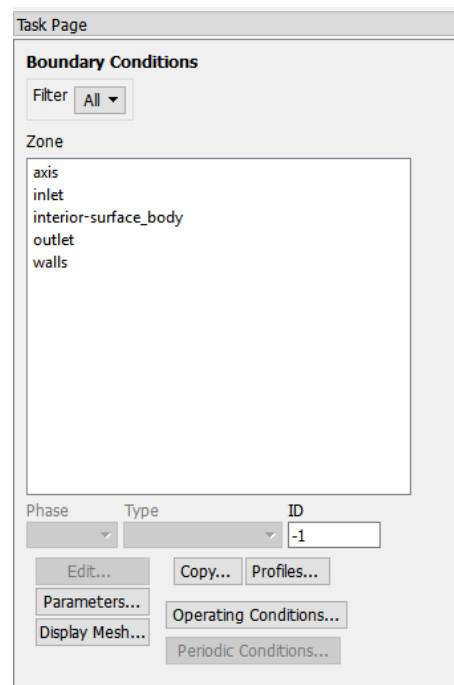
Task Page

Boundary Conditions

Filter All

Zone

axis
inlet
interior-surface_body
outlet
walls

Phase Type ID
-1

Edit... Copy... Profiles...
Parameters... Operating Conditions...
Display Mesh... Periodic Conditions...